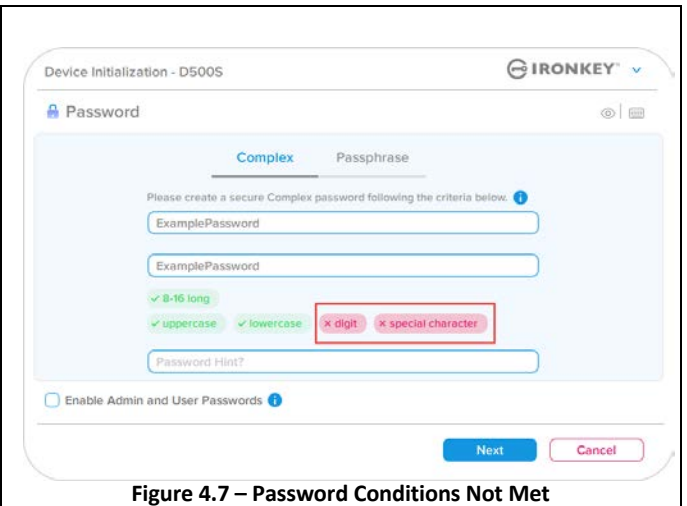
Device Initialization - D500S

IRONKEY™

Password

Complex Passphrase

Please create a secure Complex password following the criteria below.

ExamplePassword

ExamplePassword

✓ 8-16 long

✓ uppercase ✓ lowercase × digit × special character

Password Hint?

Enable Admin and User Passwords

Next Cancel

**Figure 4.7 – Password Conditions Not Met**